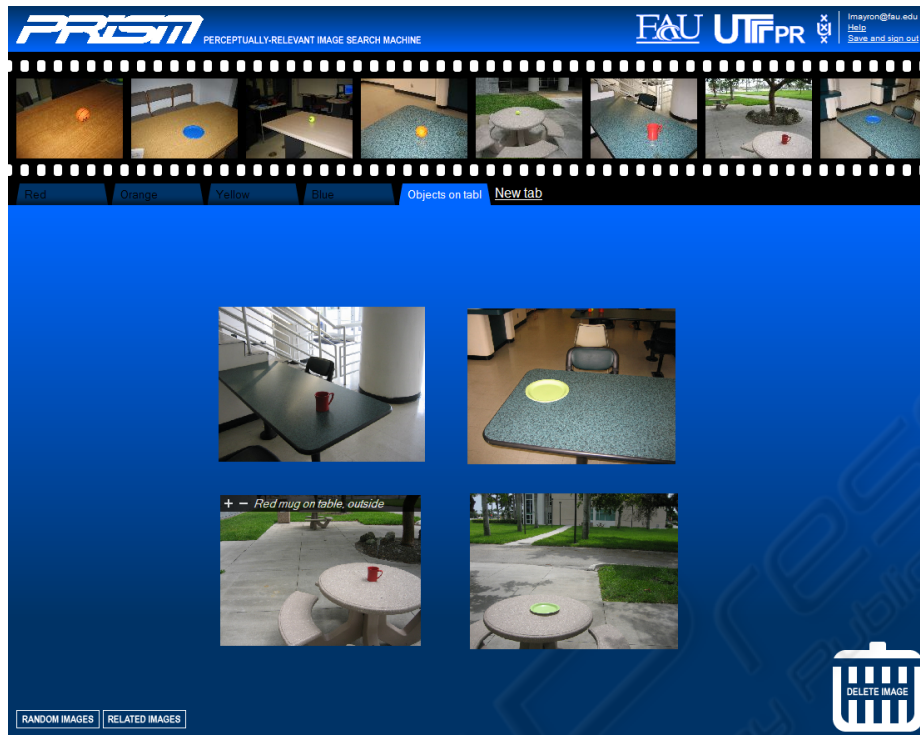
PRISM PERCEPTUALLY-RELEVANT IMAGE SEARCH MACHINE

FAU UTFPR

lmayron@fau.edu
Help
Save and sign out

Red
Orange
Yellow
Blue
Objects on tabl
New tab

+ − Red mug on table, outside

RANDOM IMAGES
RELATED IMAGES

DELETE IMAGE